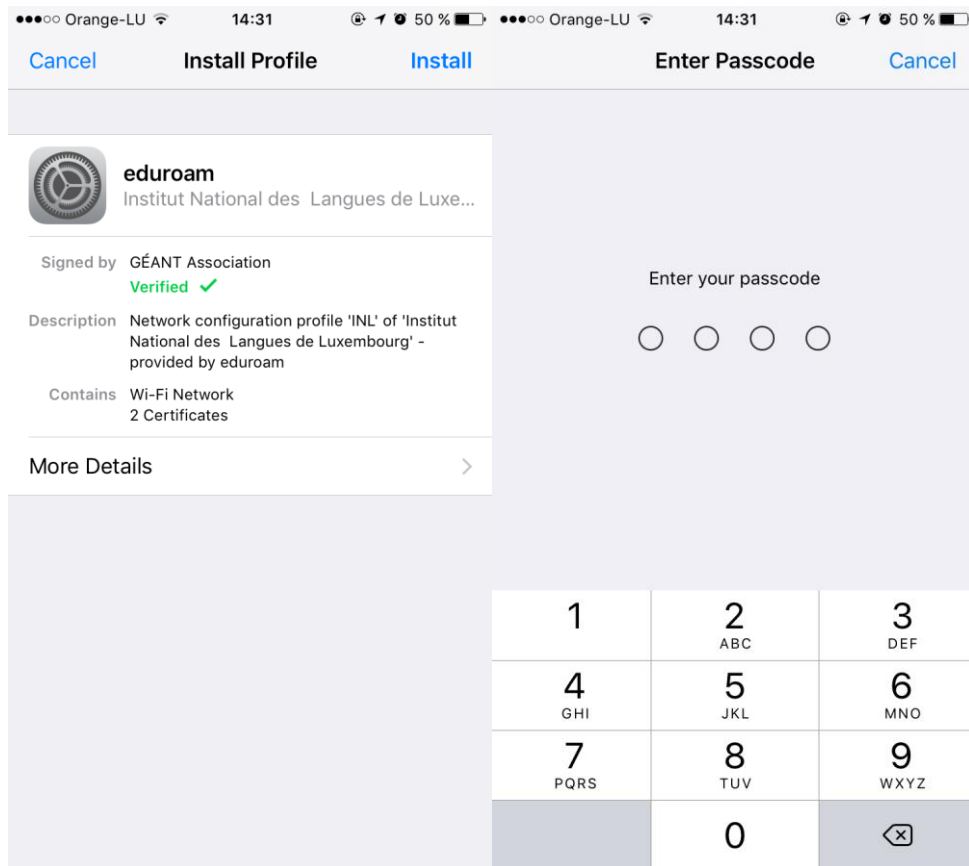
●●●○○ Orange-LU 14:31 50 %

Cancel Install Profile Install

eduroam
Institut National des Langues de Luxe...

Signed by GÉANT Association
Verified ✓

Description Network configuration profile 'INL' of 'Institut National des Langues de Luxembourg' - provided by eduroam

Contains Wi-Fi Network
2 Certificates

More Details

●●●○○ Orange-LU 14:31 50 %

Enter Passcode Cancel

Enter your passcode

| 1 | 2 ABC | 3 DEF |
|---|---|---|
| 4 GHI | 5 JKL | 6 MNO |
| 7 PQRS | 8 TUV | 9 WXYZ |
| | 0 | |